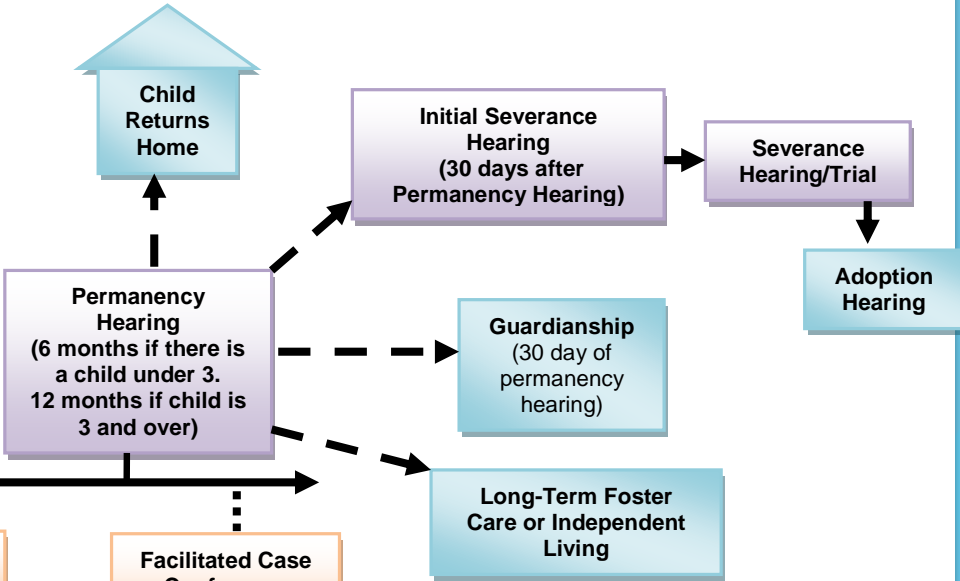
Child Returns Home

Initial Severance Hearing (30 days after Permanency Hearing)

Severance Hearing/Trial

Adoption Hearing

Permanency Hearing (6 months if there is a child under 3. 12 months if child is 3 and over)

Guardianship (30 day of permanency hearing)

Long-Term Foster Care or Independent Living

Facilitated Case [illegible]